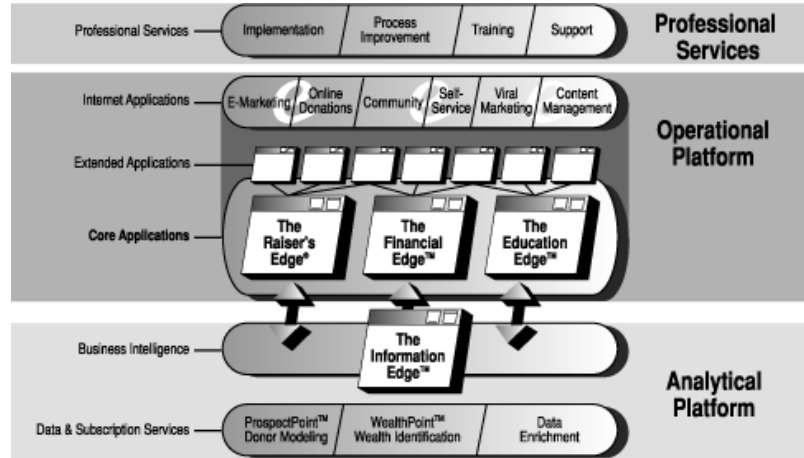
Professional Services

Implementation | Process Improvement | Training | Support

Professional Services

Internet Applications

E-Marketing | Online Donations | Community | Self-Service | Viral Marketing | Content Management

Operational Platform

Extended Applications

Core Applications

The Raiser's Edge®

The Financial Edge™

The Education Edge™

Business Intelligence

The Information Edge™

Analytical Platform

Data & Subscription Services

ProspectPoint™ Donor Modeling | WealthPoint™ Wealth Identification | Data Enrichment